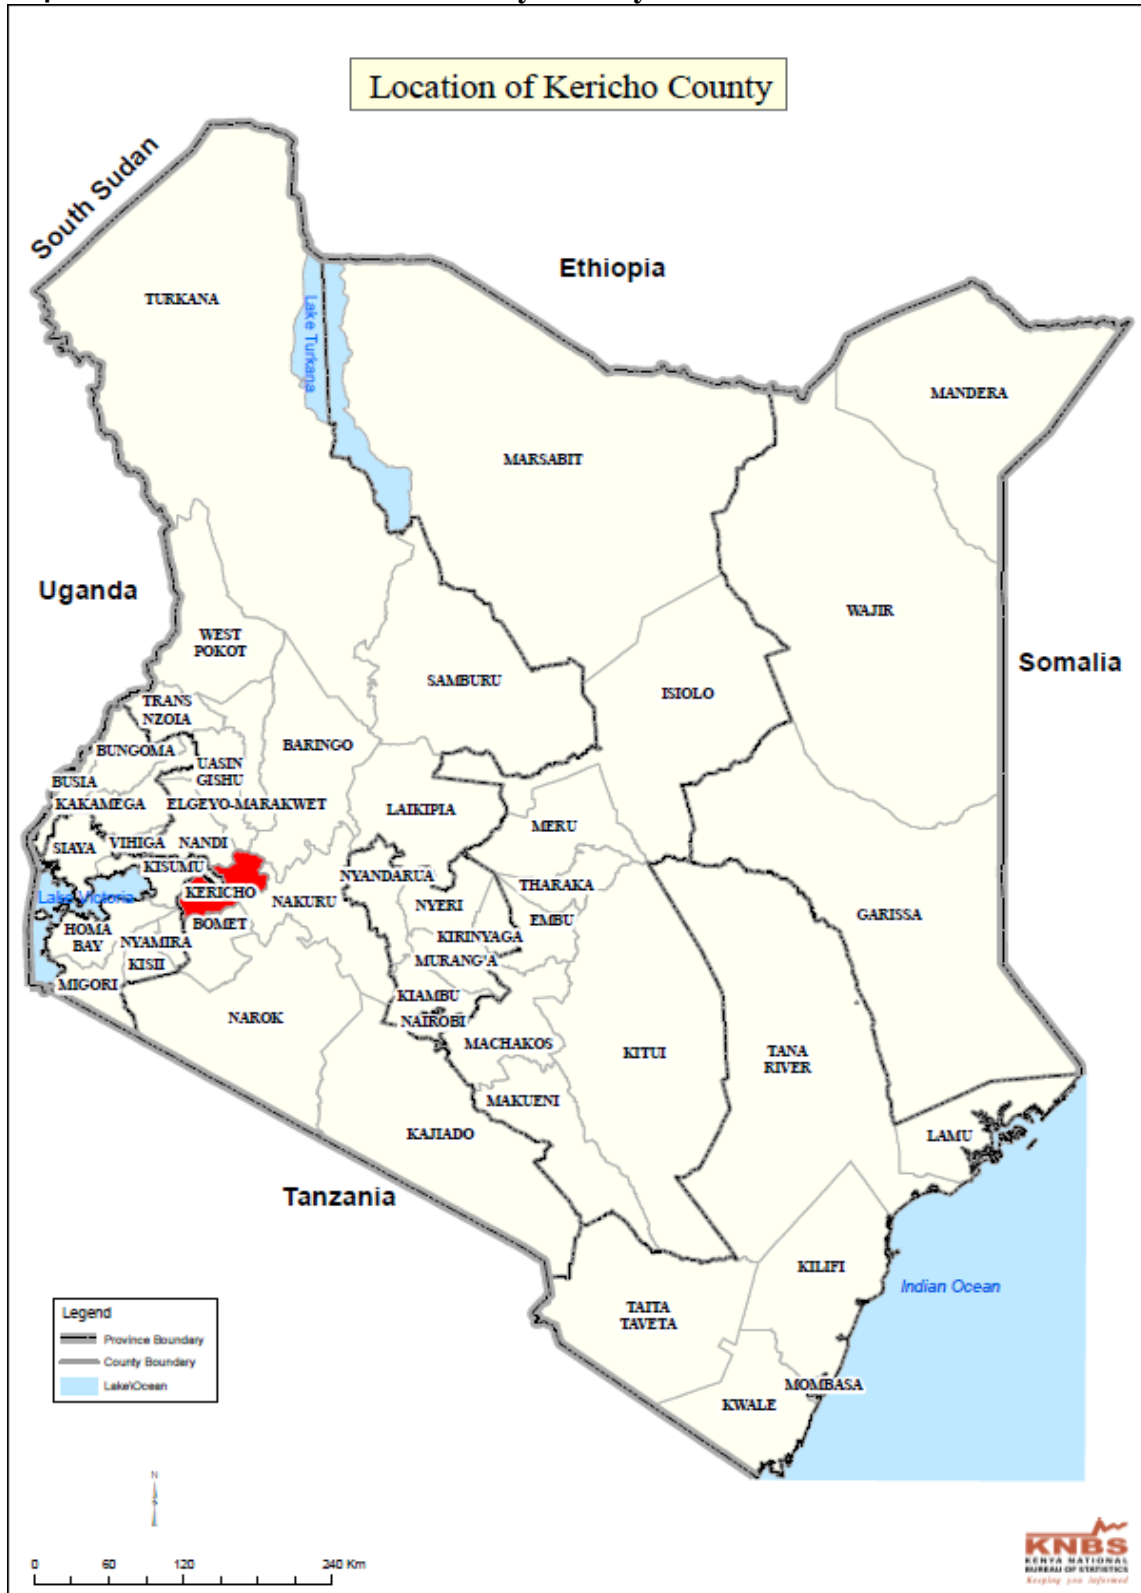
Location of Kericho County

South Sudan

Ethiopia

Lake Turkana

TURKANA

MANDERA

MARSABIT

Uganda

WAJIR

Somalia

WEST POKOT

SAMBURU

ISIOLO

TRANS NZOIA

BUNGOMA

BARINGO

BUSIA

UASIN GISHU

KAKAMEGA

ELGEYO-MARAKWET

LAIKIPIA

MERU

SIAYA

VIHIGA

NANDI

KISUMU

NYANDARUA

THARAKA

Lake Victoria

KERICHO

NAKURU

GARISSA

BOMET

NYERI

EMBU

HOMA BAY

NYAMIRA

KIRINYAGA

KISII

MURANG'A

MIGORI

KIAMBU

NAROK

NAIROBI

MACHAKOS

KITUI

TANA RIVER

MAKUENI

KAJIADO

LAMU

Tanzania

KILIFI

Indian Ocean

TAITA TAVETA

MOMBASA

KWALE

Legend

Province Boundary

County Boundary

Lake/Ocean

N

0 60 120 240 Km

KNBS
KENYA NATIONAL BUREAU OF STATISTICS
Keeping you informed